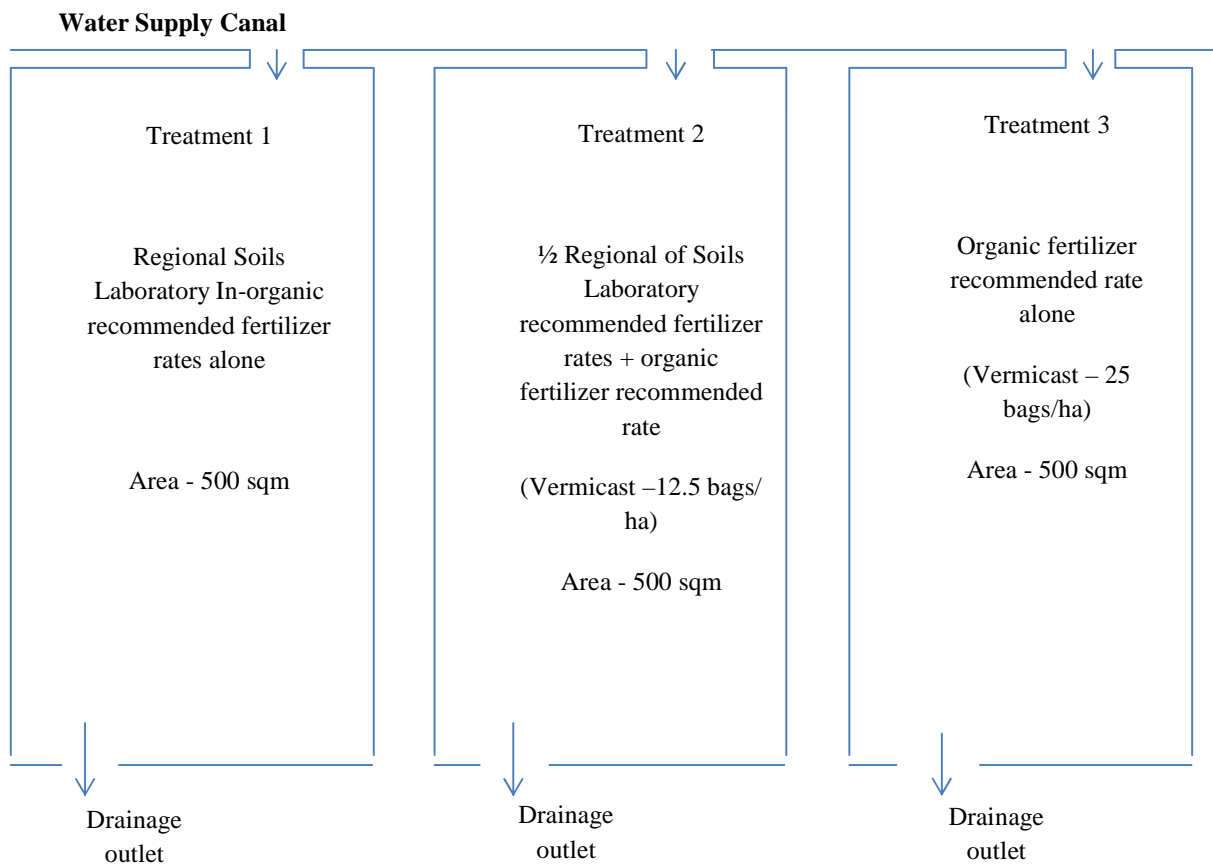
**Water Supply Canal**

Treatment 1

Regional Soils Laboratory In-organic recommended fertilizer rates alone

Area - 500 sqm

Treatment 2

½ Regional of Soils Laboratory recommended fertilizer rates + organic fertilizer recommended rate

(Vermicast –12.5 bags/ ha)

Area - 500 sqm

Treatment 3

Organic fertilizer recommended rate alone

(Vermicast – 25 bags/ha)

Area - 500 sqm

Drainage outlet

Drainage outlet

Drainage outlet